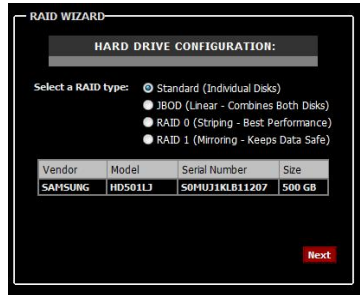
RAID WIZARD

HARD DRIVE CONFIGURATION:

Select a RAID type: Standard (Individual Disks)
JBOD (Linear - Combines Both Disks)
RAID 0 (Striping - Best Performance)
RAID 1 (Mirroring - Keeps Data Safe)

| Vendor | Model | Serial Number | Size |
|---|---|---|---|
| SAMSUNG | HD501LJ | S0MUJ1KLB11207 | 500 GB |

Next